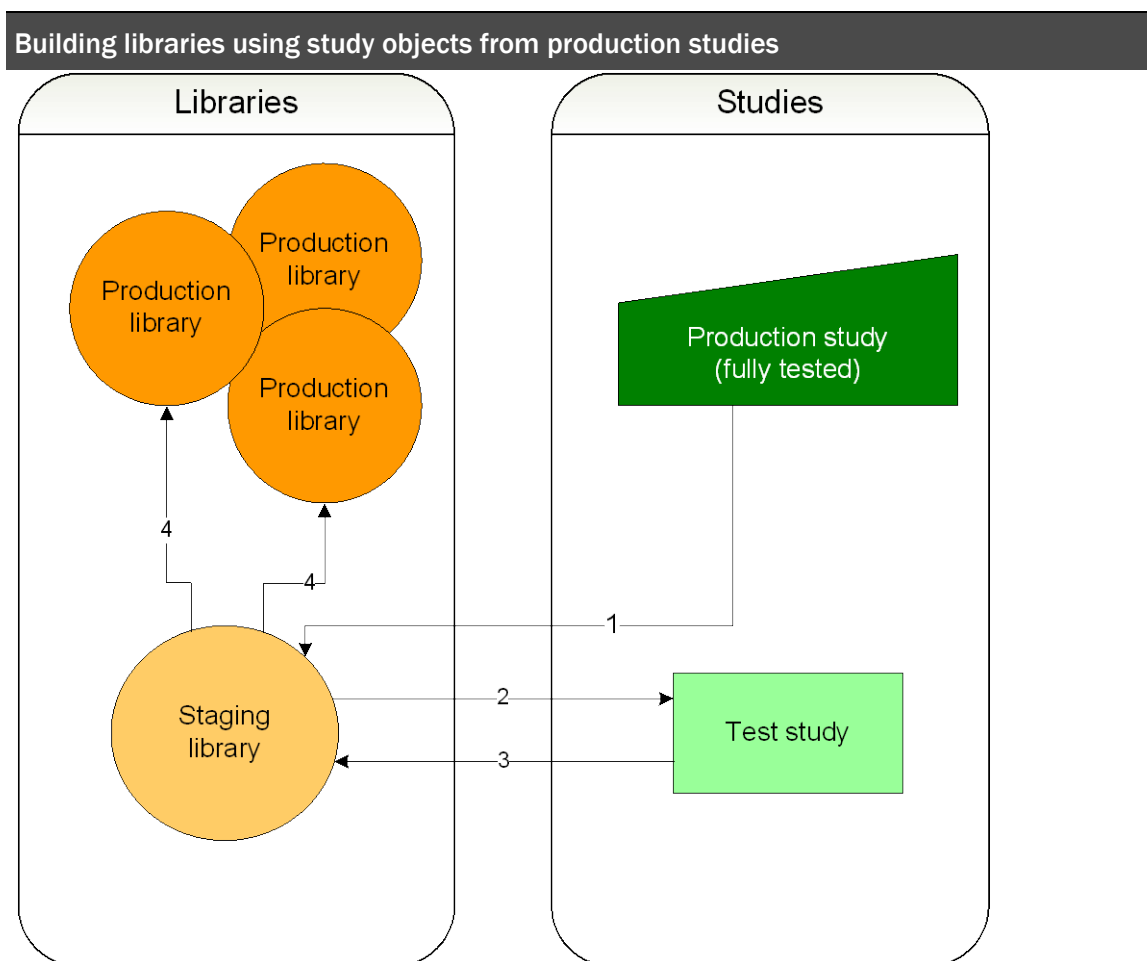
Building libraries using study objects from production studies

Libraries

Production library

Production library

Production library

4

4

Staging library

Studies

Production study (fully tested)

1

2

3

Test study